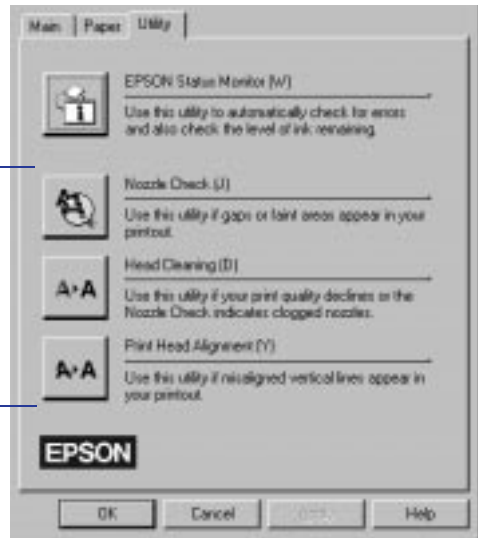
Main | Paper | Utility

EPSON Status Monitor (W)

Use this utility to automatically check for errors and also check the level of ink remaining.

Nozzle Check (U)

Use this utility if gaps or faint areas appear in your printout.

A›A

Head Cleaning (D)

Use this utility if your print quality declines or the Nozzle Check indicates clogged nozzles.

A›A

Print Head Alignment (Y)

Use this utility if misaligned vertical lines appear in your printout.

EPSON

OK | Cancel | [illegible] | Help